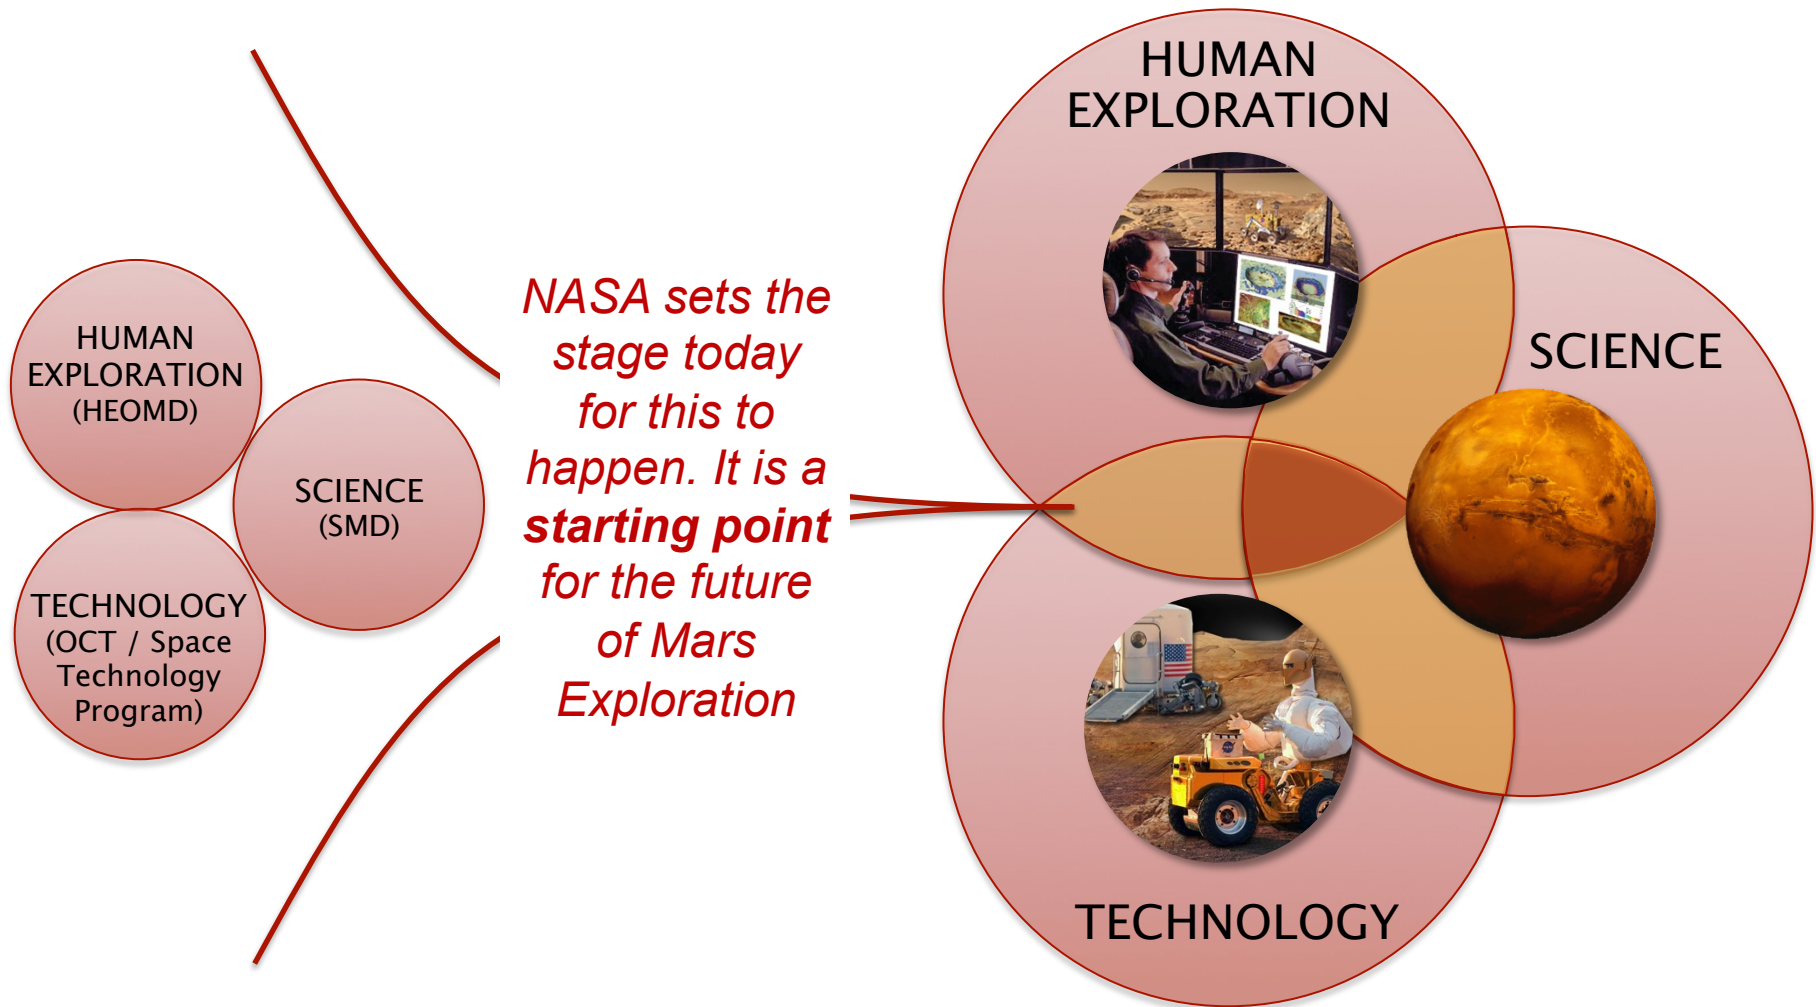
HUMAN EXPLORATION (HEOMD)

SCIENCE (SMD)

TECHNOLOGY (OCT / Space Technology Program)

NASA sets the stage today for this to happen. It is a **starting point** for the future of Mars Exploration

HUMAN EXPLORATION

SCIENCE

TECHNOLOGY